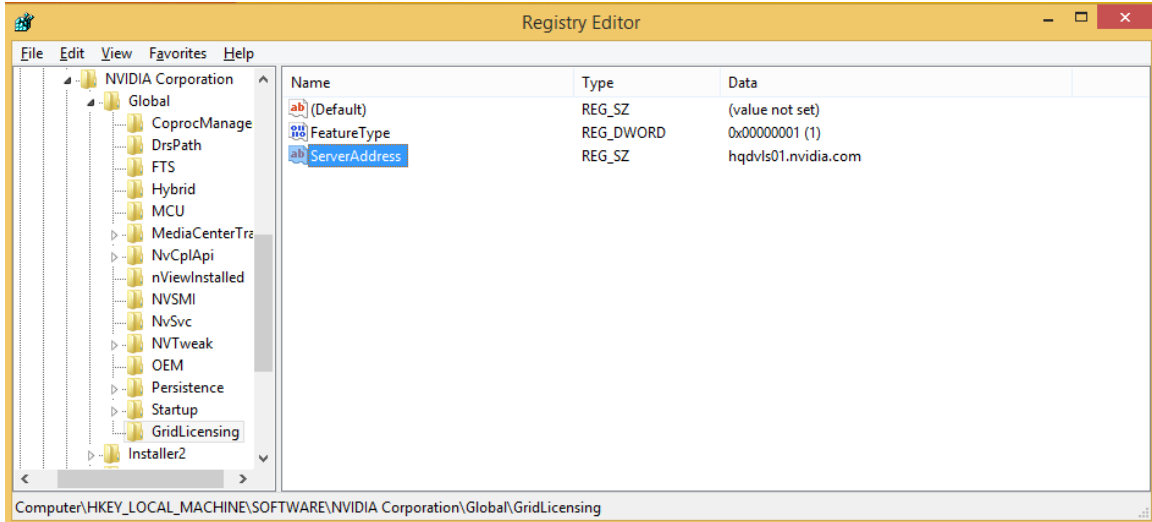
Registry Editor

File Edit View Favorites Help

NVIDIA Corporation
Global
CoprocManage
DrsPath
FTS
Hybrid
MCU
MediaCenterTra
NvCplApi
nViewInstalled
NVSMI
NvSvc
NVTweak
OEM
Persistence
Startup
GridLicensing
Installer2

| Name | Type | Data |
|---|---|---|
| (Default) | REG_SZ | (value not set) |
| FeatureType | REG_DWORD | 0x00000001 (1) |
| ServerAddress | REG_SZ | hqdvls01.nvidia.com |

Computer\HKEY_LOCAL_MACHINE\SOFTWARE\NVIDIA Corporation\Global\GridLicensing